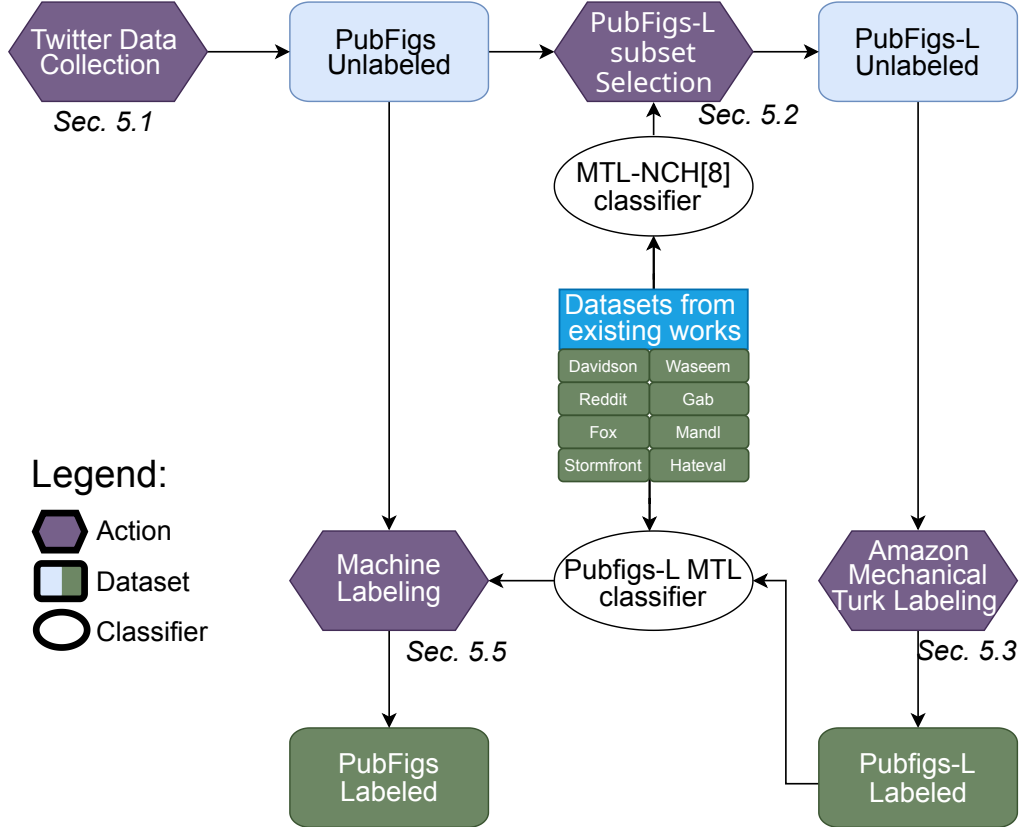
Twitter Data Collection
Sec. 5.1

PubFigs Unlabeled

PubFigs-L subset Selection
Sec. 5.2

PubFigs-L Unlabeled

MTL-NCH[8] classifier

Datasets from existing works

| Davidson | Waseem |
|---|---|
| Reddit | Gab |
| Fox | Mandl |
| Stormfront | Hateval |

Legend:
Action
Dataset
Classifier

Machine Labeling
Sec. 5.5

Pubfigs-L MTL classifier

Amazon Mechanical Turk Labeling
Sec. 5.3

PubFigs Labeled

Pubfigs-L Labeled